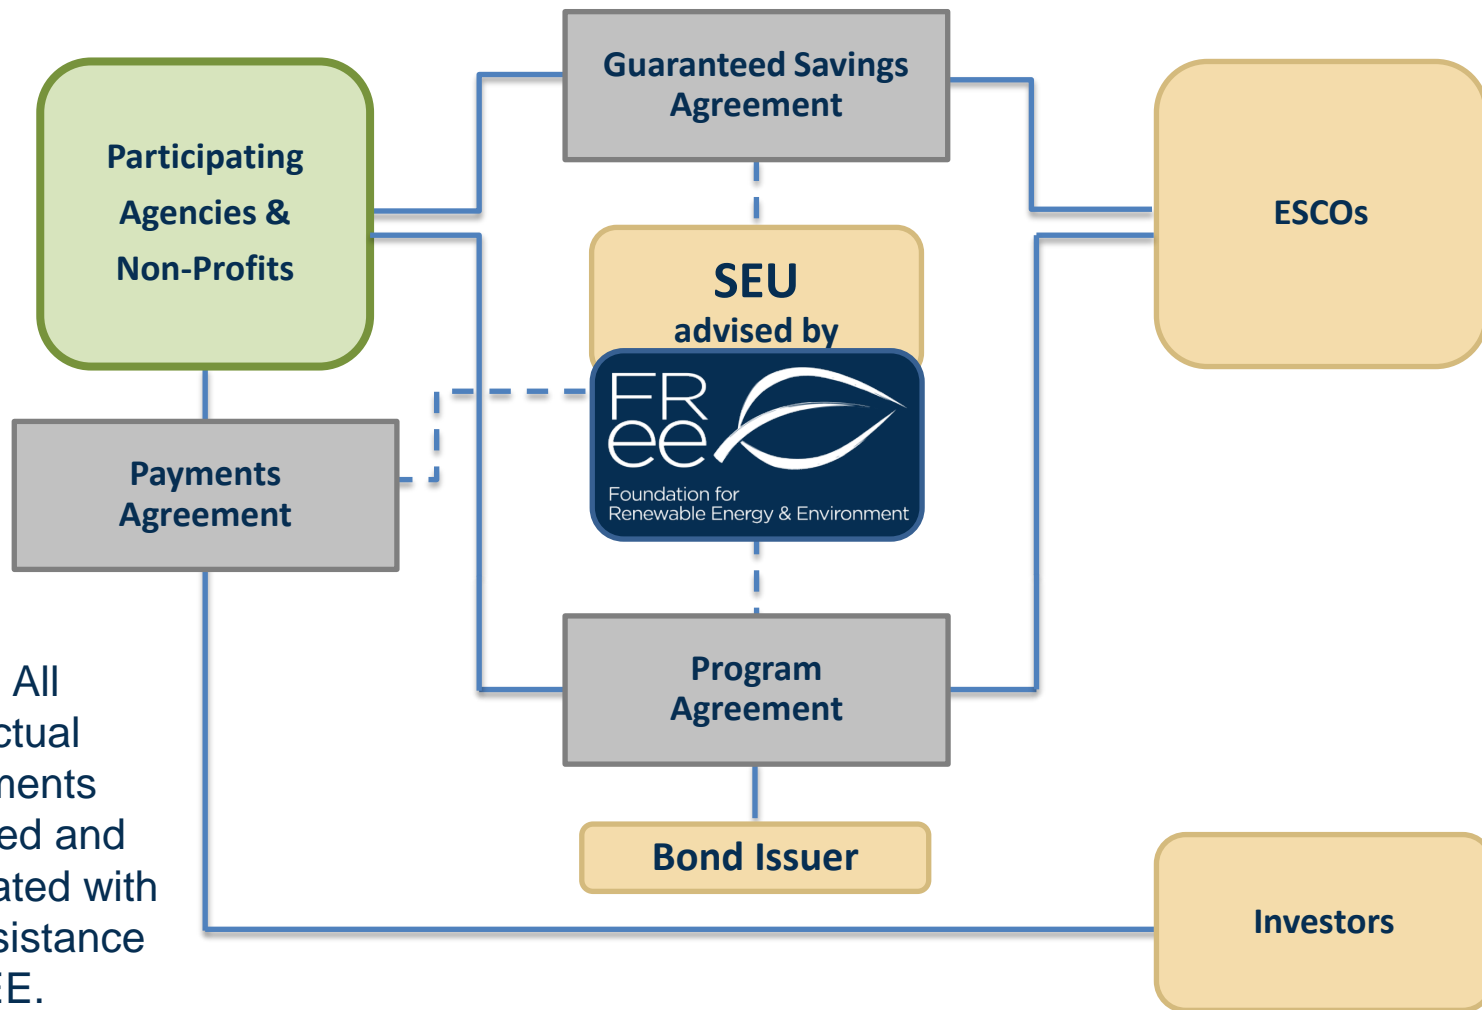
Guaranteed Savings Agreement

Participating Agencies & Non-Profits

ESCOs

SEU
advised by

FREE
Foundation for Renewable Energy & Environment

Payments Agreement

Program Agreement

Bond Issuer

Investors

All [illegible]ctual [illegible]ments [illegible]ed and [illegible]ated with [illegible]sistance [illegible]EE.